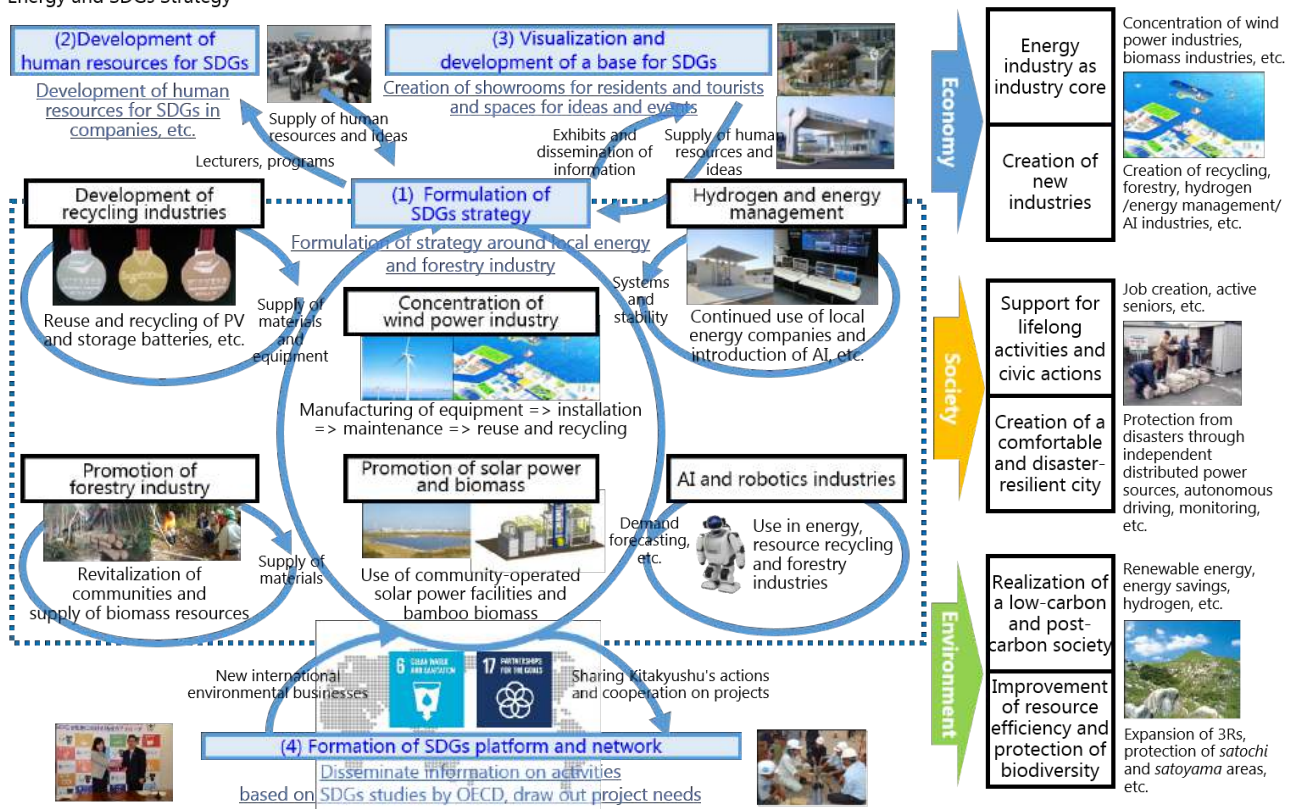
Energy and SDGs Strategy

(2)Development of human resources for SDGs

Development of human resources for SDGs in companies, etc.

Supply of human resources and ideas

Lecturers, programs

(3) Visualization and development of a base for SDGs

Creation of showrooms for residents and tourists and spaces for ideas and events

Exhibits and dissemination of information

Supply of human resources and ideas

(1) Formulation of SDGs strategy

Formulation of strategy around local energy and forestry industry

Development of recycling industries

Reuse and recycling of PV and storage batteries, etc.

Supply of materials and equipment

Hydrogen and energy management

Systems and stability

Continued use of local energy companies and introduction of AI, etc.

Concentration of wind power industry

Manufacturing of equipment => installation => maintenance => reuse and recycling

Promotion of forestry industry

Revitalization of communities and supply of biomass resources

Supply of materials

Promotion of solar power and biomass

Use of community-operated solar power facilities and bamboo biomass

AI and robotics industries

Demand forecasting, etc.

Use in energy, resource recycling and forestry industries

New international environmental businesses

6 CLEAN WATER AND SANITATION

17 PARTNERSHIPS FOR THE GOALS

Sharing Kitakyushu's actions and cooperation on projects

(4) Formation of SDGs platform and network

Disseminate information on activities based on SDGs studies by OECD, draw out project needs

Economy

Energy industry as industry core

Concentration of wind power industries, biomass industries, etc.

Creation of new industries

Creation of recycling, forestry, hydrogen /energy management/ AI industries, etc.

Society

Support for lifelong activities and civic actions

Job creation, active seniors, etc.

Creation of a comfortable and disaster-resilient city

Protection from disasters through independent distributed power sources, autonomous driving, monitoring, etc.

Environment

Realization of a low-carbon and post-carbon society

Renewable energy, energy savings, hydrogen, etc.

Improvement of resource efficiency and protection of biodiversity

Expansion of 3Rs, protection of satochi and satoyama areas, etc.